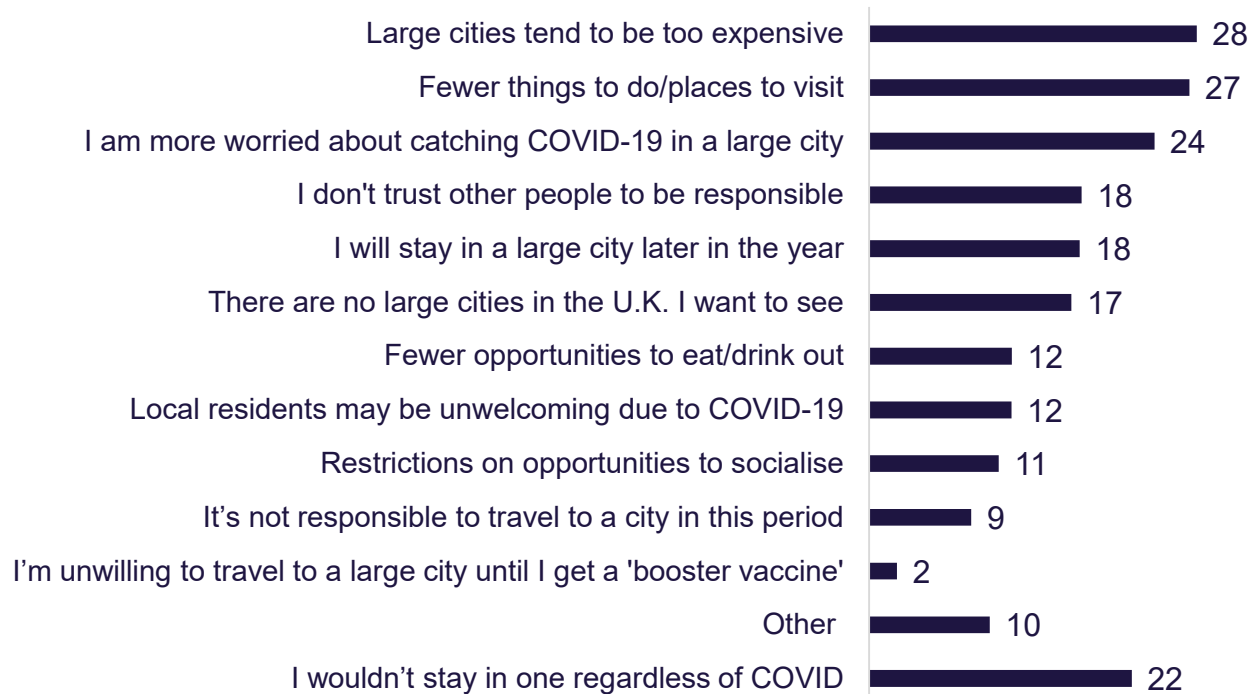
Large cities tend to be too expensive 28
Fewer things to do/places to visit 27
I am more worried about catching COVID-19 in a large city 24
I don't trust other people to be responsible 18
I will stay in a large city later in the year 18
There are no large cities in the U.K. I want to see 17
Fewer opportunities to eat/drink out 12
Local residents may be unwelcoming due to COVID-19 12
Restrictions on opportunities to socialise 11
It’s not responsible to travel to a city in this period 9
I’m unwilling to travel to a large city until I get a 'booster vaccine' 2
Other 10
I wouldn’t stay in one regardless of COVID 22